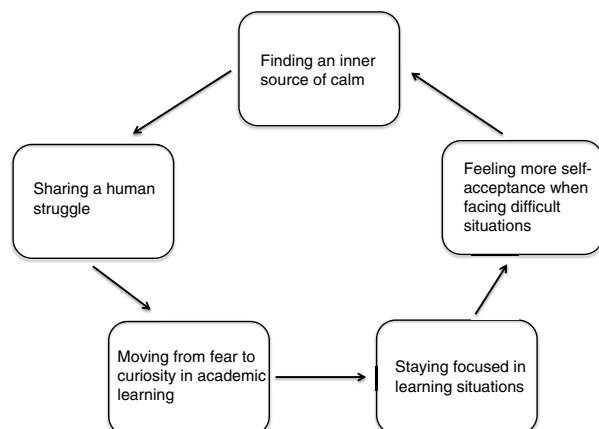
Finding an inner source of calm

Sharing a human struggle

Moving from fear to curiosity in academic learning

Staying focused in learning situations

Feeling more self-acceptance when facing difficult situations